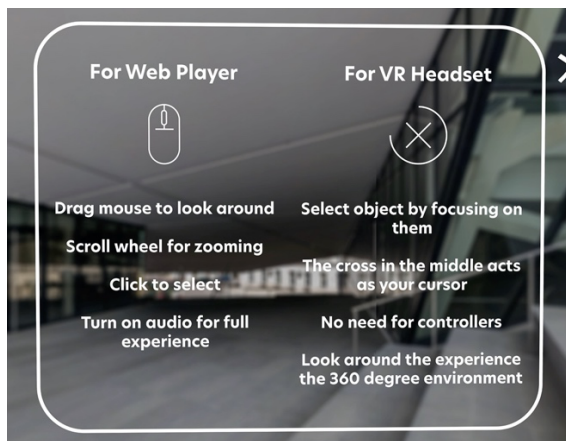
For Web Player

Drag mouse to look around

Scroll wheel for zooming

Click to select

Turn on audio for full experience

For VR Headset

Select object by focusing on them

The cross in the middle acts as your cursor

No need for controllers

Look around the experience the 360 degree environment